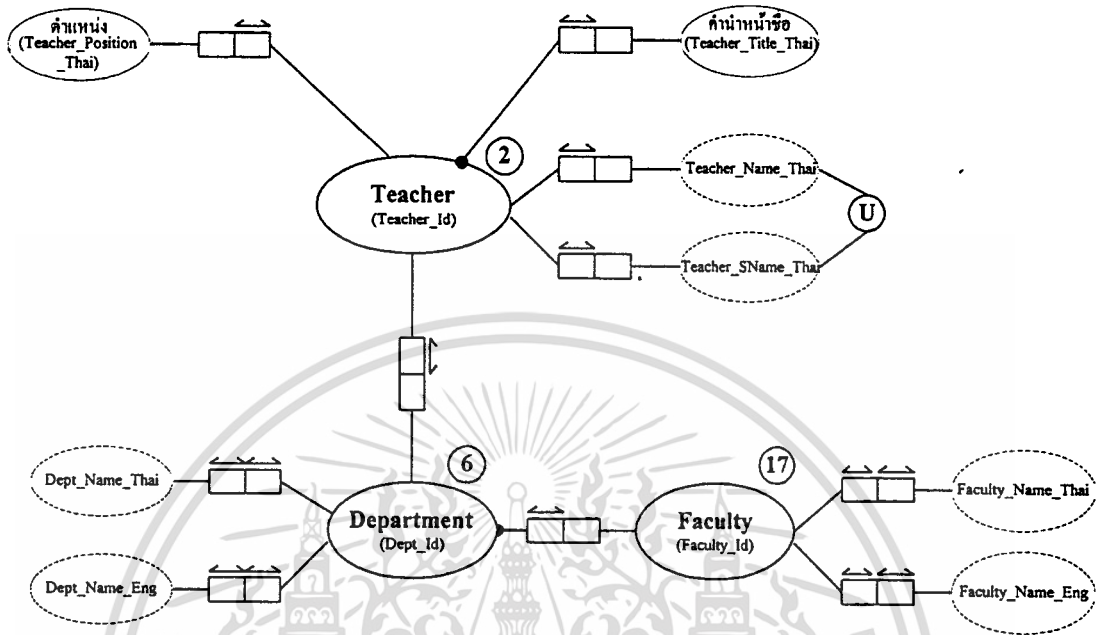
ตำแหน่ง (Teacher_Position _Thai)

คำนำหน้าชื่อ (Teacher_Title_Thai)

2

Teacher (Teacher_Id)

Teacher_Name_Thai

U

Teacher_SName_Thai

Dept_Name_Thai

6

17

Faculty_Name_Thai

Department (Dept_Id)

Faculty (Faculty_Id)

Dept_Name_Eng

Faculty_Name_Eng